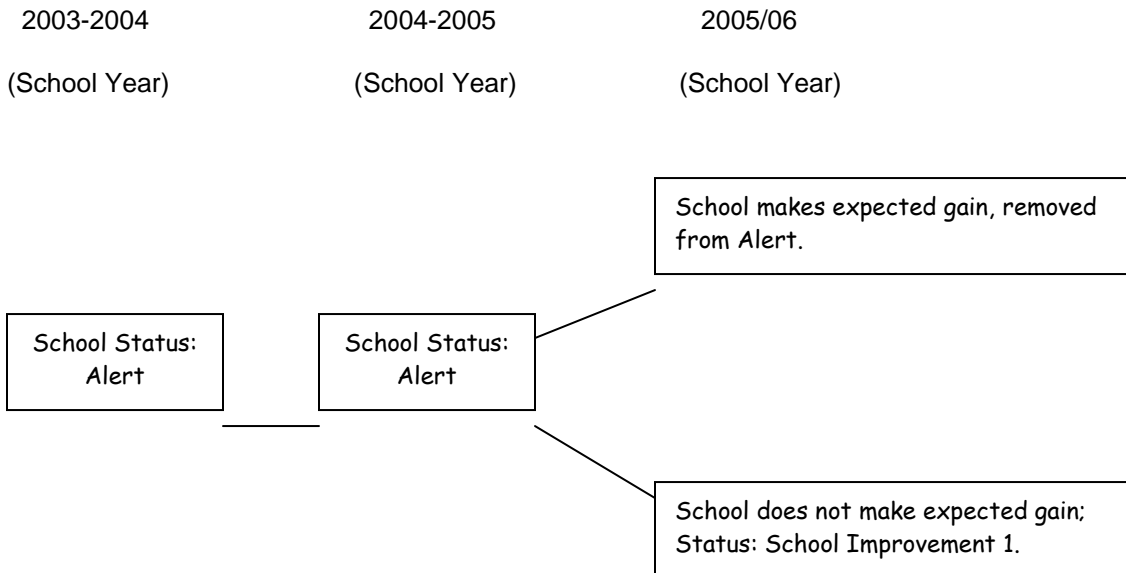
2003-2004

(School Year)

2004-2005

(School Year)

2005/06

(School Year)

School makes expected gain, removed from Alert.

School Status: Alert

School Status: Alert

School does not make expected gain; Status: School Improvement 1.